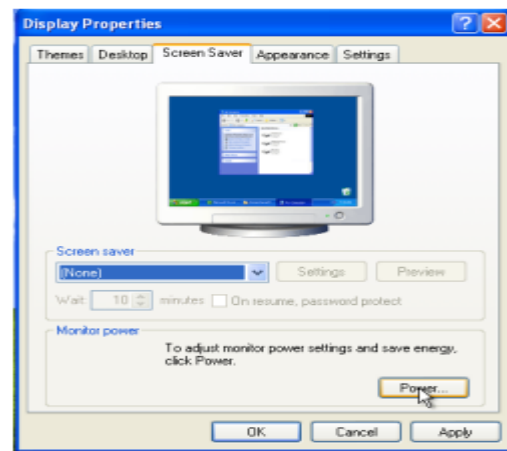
Display Properties

Themes | Desktop | Screen Saver | Appearance | Settings

Screen saver

(None)

Settings

Preview

Wait: 10 minutes On resume, password protect

Monitor power

To adjust monitor power settings and save energy, click Power.

Power...

OK

Cancel

Apply